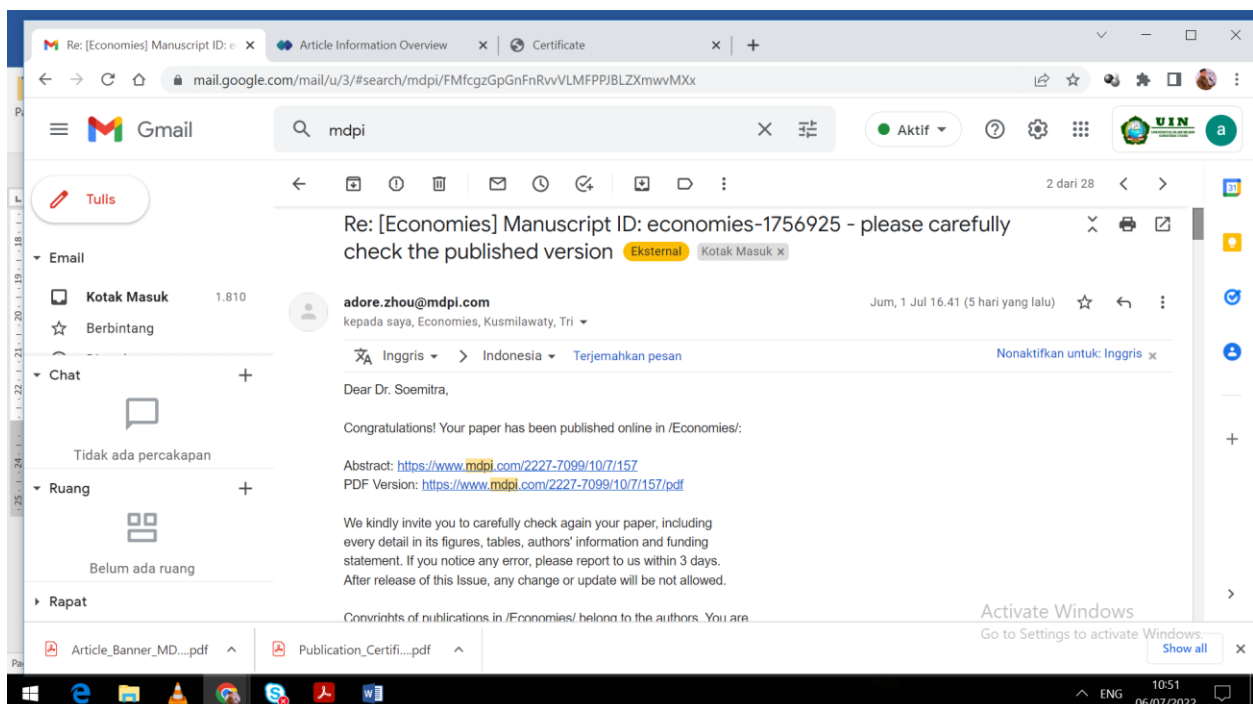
Re: [Economies] Manuscript ID: e ×
Article Information Overview ×
Certificate ×
+

mail.google.com/mail/u/3/#search/mdpi/FMfcgzGpGnFnRvvVLMFPPJBLZXmwvMXx

Gmail
mdpi
Aktif
UIN
a

Tulis
Email
Kotak Masuk 1.810
Berbintang
Chat +
Tidak ada percakapan
Ruang +
Belum ada ruang
Rapat

2 dari 28

Re: [Economies] Manuscript ID: economies-1756925 - please carefully check the published version Eksternal Kotak Masuk ×

adore.zhou@mdpi.com
kepada saya, Economies, Kusmilawaty, Tri
Jum, 1 Jul 16.41 (5 hari yang lalu)

Inggris > Indonesia Terjemahkan pesan Nonaktifkan untuk: Inggris ×

Dear Dr. Soemitra,

Congratulations! Your paper has been published online in /Economies/:

Abstract: https://www.mdpi.com/2227-7099/10/7/157
PDF Version: https://www.mdpi.com/2227-7099/10/7/157/pdf

We kindly invite you to carefully check again your paper, including every detail in its figures, tables, authors' information and funding statement. If you notice any error, please report to us within 3 days. After release of this Issue, any change or update will be not allowed.

Copyrights of publications in /Economies/ belong to the authors. You are

Activate Windows
Go to Settings to activate Windows.

Article_Banner_MD....pdf
Publication_Certifi....pdf
Show all

ENG 10:51 06/07/2022